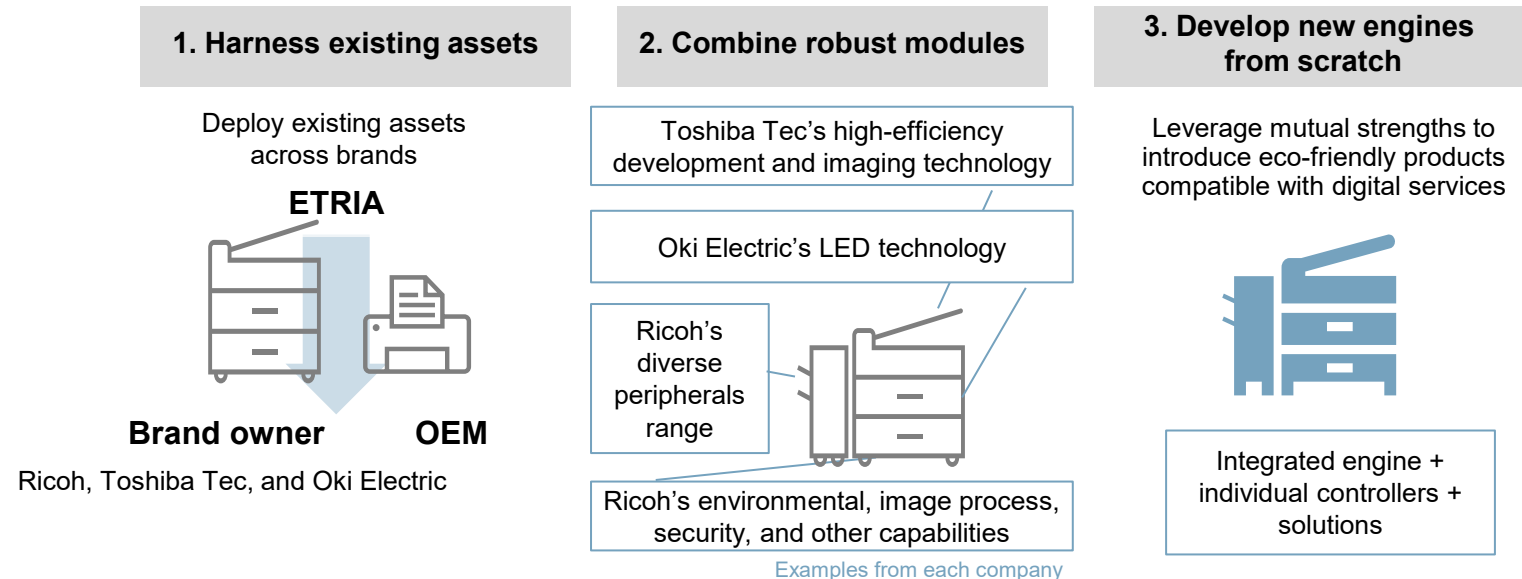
1. Harness existing assets

Deploy existing assets across brands

ETRIA

Brand owner

OEM

Ricoh, Toshiba Tec, and Oki Electric

2. Combine robust modules

Toshiba Tec's high-efficiency development and imaging technology

Oki Electric's LED technology

Ricoh's diverse peripherals range

Ricoh's environmental, image process, security, and other capabilities

Examples from each company

3. Develop new engines from scratch

Leverage mutual strengths to introduce eco-friendly products compatible with digital services

Integrated engine + individual controllers + solutions